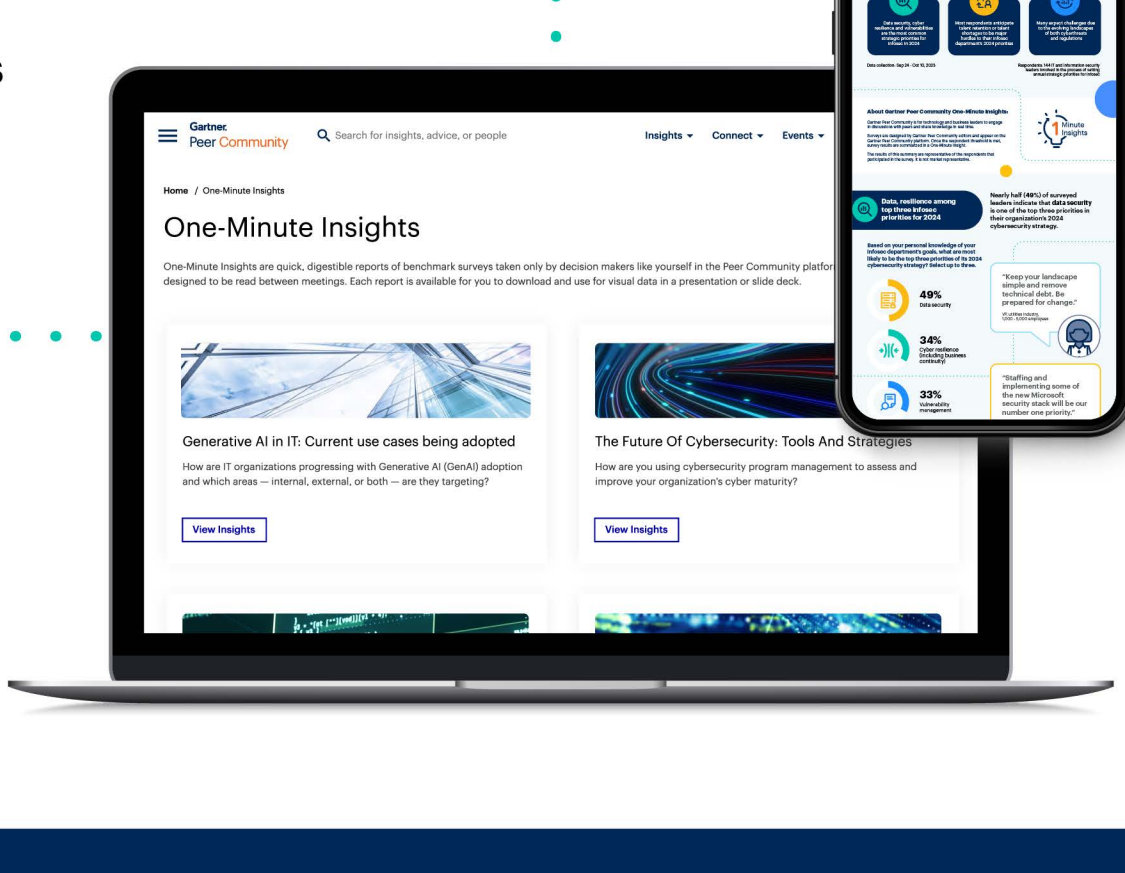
Data security, cyber resilience and vulnerabilities are the most common strategic priorities for infosec in 2024

Most respondents anticipate talent retention or talent shortages to be major hurdles to their infosec department's 2024 priorities

Many expect challenges due to the evolving landscapes of both cyberthreats and regulations

Data collection: Sep 24 - Oct 10, 2023

Respondents: 144 IT and information security leaders involved in the process of setting annual strategic priorities for infosec

About Gartner Peer Community One-Minute Insights:

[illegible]

1 Minute Insights

Data, resilience among top three infosec priorities for 2024

Nearly half (49%) of surveyed leaders indicate that data security is one of the top three priorities in their organization's 2024 cybersecurity strategy.

Based on your personal knowledge of your infosec department's goals, what are most likely to be the top three priorities of its 2024 cybersecurity strategy? Select up to three.

49% Data security

34% Cyber resilience (including business continuity)

33% Vulnerability management

"Keep your landscape simple and remove technical debt. Be prepared for change."

VP, utilities industry, 1,000 - 5,000 employees

"Staffing and implementing some of the new Microsoft security stack will be our number one priority."

Gartner. Peer Community

Search for insights, advice, or people

Insights Connect Events

Home / One-Minute Insights

One-Minute Insights

One-Minute Insights are quick, digestible reports of benchmark surveys taken only by decision makers like yourself in the Peer Community platfor designed to be read between meetings. Each report is available for you to download and use for visual data in a presentation or slide deck.

Generative AI in IT: Current use cases being adopted

How are IT organizations progressing with Generative AI (GenAI) adoption and which areas — internal, external, or both — are they targeting?

View Insights

The Future Of Cybersecurity: Tools And Strategies

How are you using cybersecurity program management to assess and improve your organization's cyber maturity?

View Insights